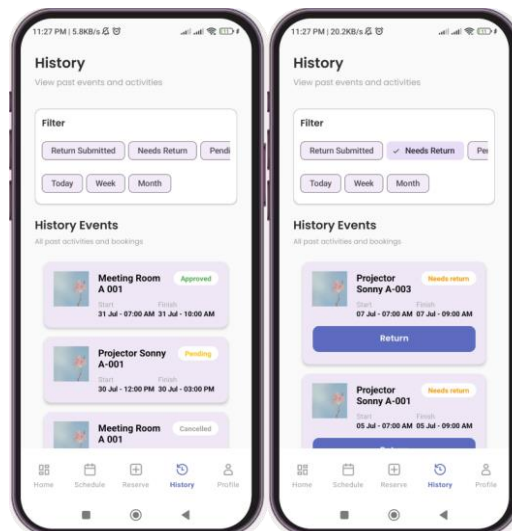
11:27 PM | 5.8KB/s

History
View past events and activities

Filter
Return Submitted Needs Return Pendi
Today Week Month

History Events
All past activities and bookings

Meeting Room A 001 Approved
Start 31 Jul - 07:00 AM
Finish 31 Jul - 10:00 AM

Projector Sonny A-001 Pending
Start 30 Jul - 12:00 PM
Finish 30 Jul - 03:00 PM

Meeting Room A 001 Cancelled

Home Schedule Reserve History Profile

11:27 PM | 20.2KB/s

History
View past events and activities

Filter
Return Submitted ✓ Needs Return Pe
Today Week Month

History Events
All past activities and bookings

Projector Sonny A-003 Needs return
Start 07 Jul - 07:00 AM
Finish 07 Jul - 09:00 AM
Return

Projector Sonny A-001 Needs return
Start 05 Jul - 07:00 AM
Finish 05 Jul - 09:00 AM

Home Schedule Reserve History Profile